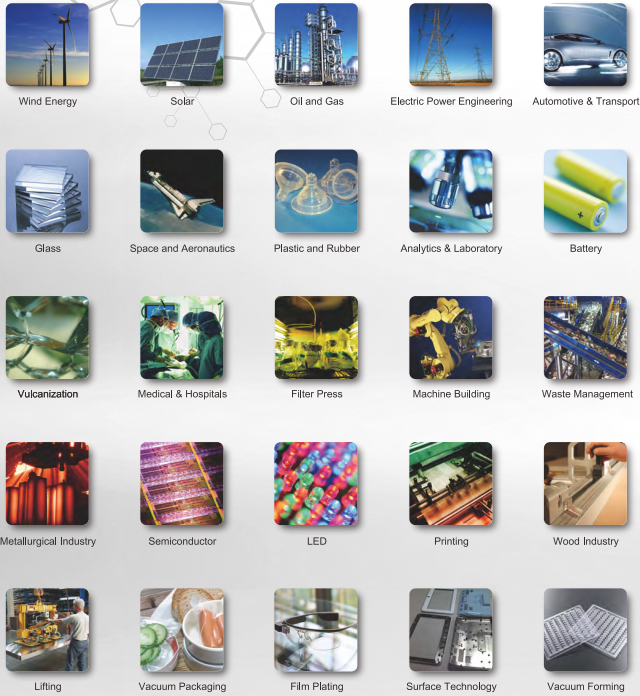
Wind Energy
Solar
Oil and Gas
Electric Power Engineering
Automotive & Transport

Glass
Space and Aeronautics
Plastic and Rubber
Analytics & Laboratory
Battery

Vulcanization
Medical & Hospitals
Filter Press
Machine Building
Waste Management

Metallurgical Industry
Semiconductor
LED
Printing
Wood Industry

Lifting
Vacuum Packaging
Film Plating
Surface Technology
Vacuum Forming